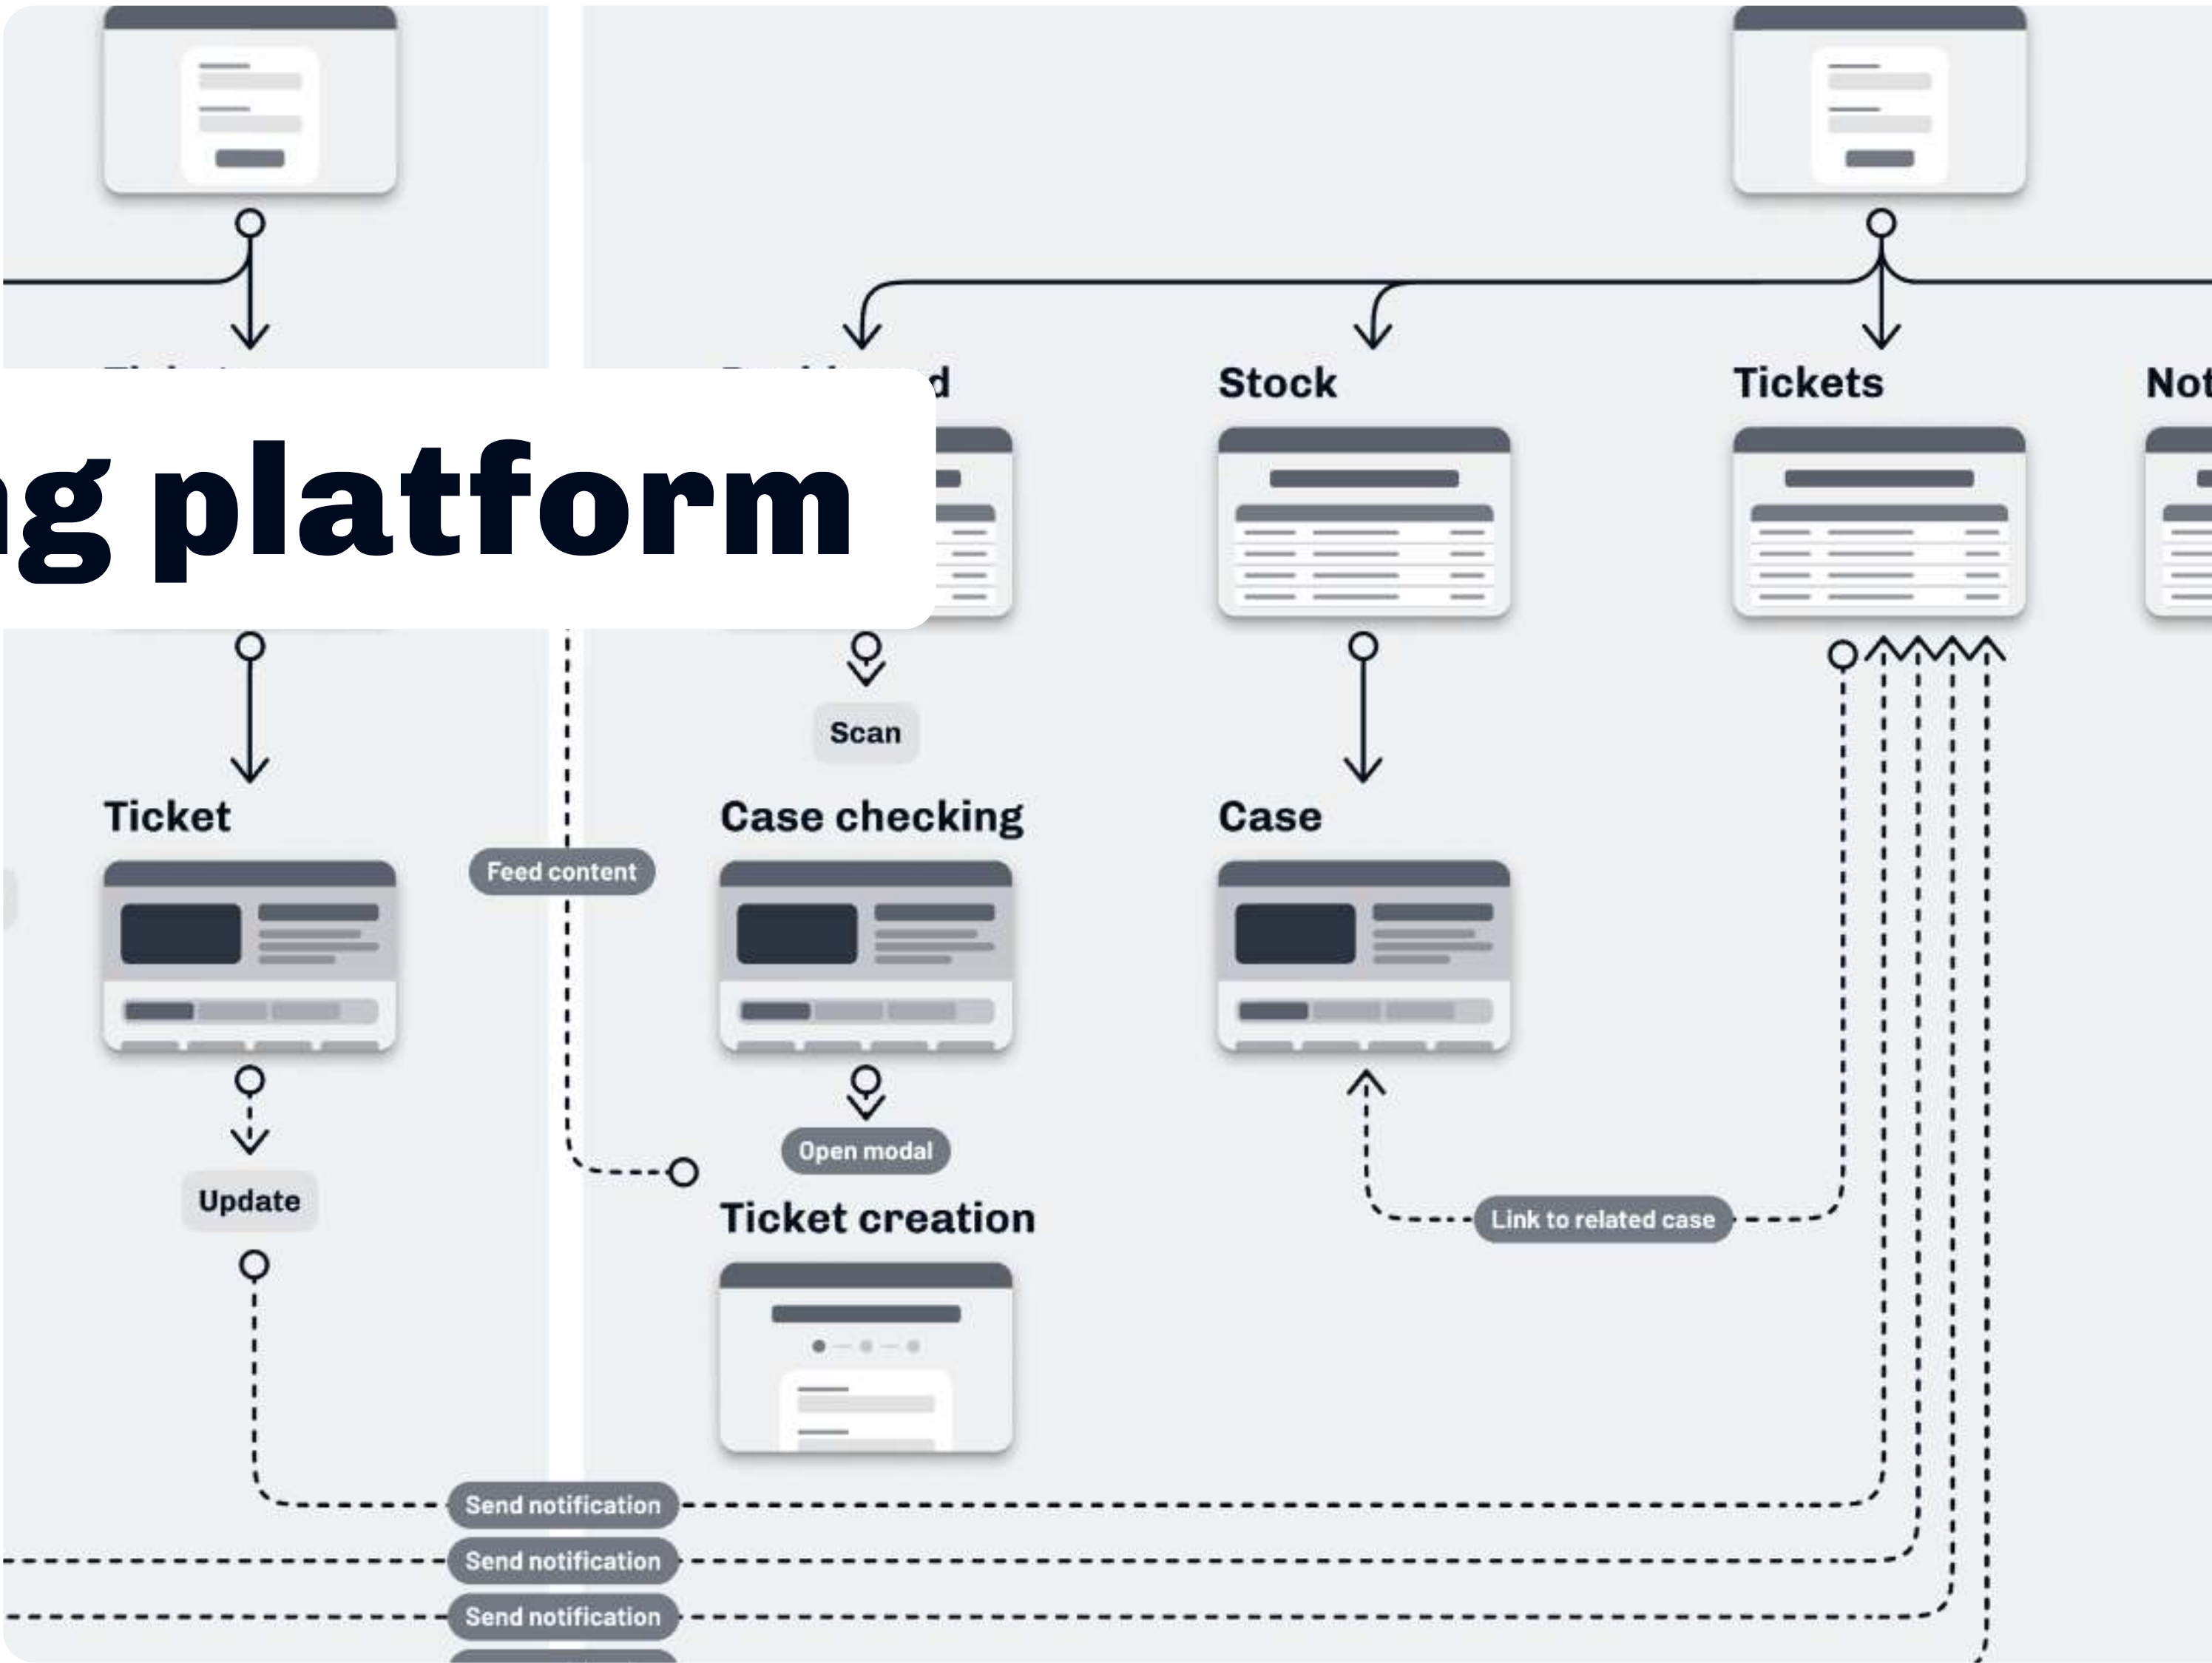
ng platform

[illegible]d

Stock

Tickets

Not

Scan

Ticket

Case checking

Case

Feed content

Open modal

Update

Ticket creation

Link to related case

Send notification

Send notification

Send notification